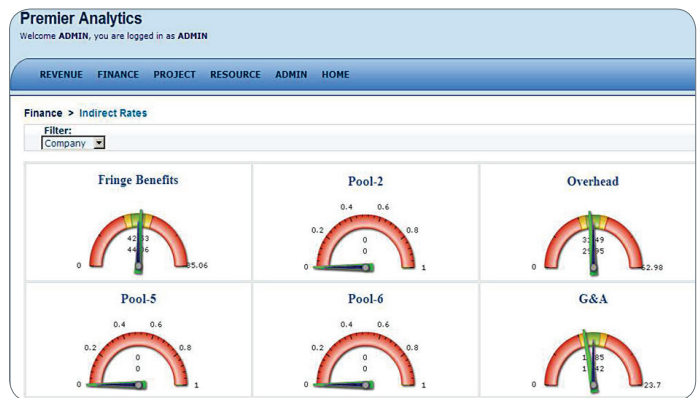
Premier Analytics
Welcome ADMIN, you are logged in as ADMIN

REVENUE FINANCE PROJECT RESOURCE ADMIN HOME

Finance > Indirect Rates

Filter:
Company

| Fringe Benefits | Pool-2 | Overhead |
|---|---|---|
| 42.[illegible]3 44.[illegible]6 0 85.06 | 0.4 0.6 0.2 0.8 0 0 0 1 | 3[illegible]49 2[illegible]95 0 62.98 |

| Pool-5 | Pool-6 | G&A |
|---|---|---|
| 0.4 0.6 0.2 0.8 0 0 0 1 | 0.4 0.6 0.2 0.8 0 0 0 1 | 1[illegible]85 1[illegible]42 0 23.7 |